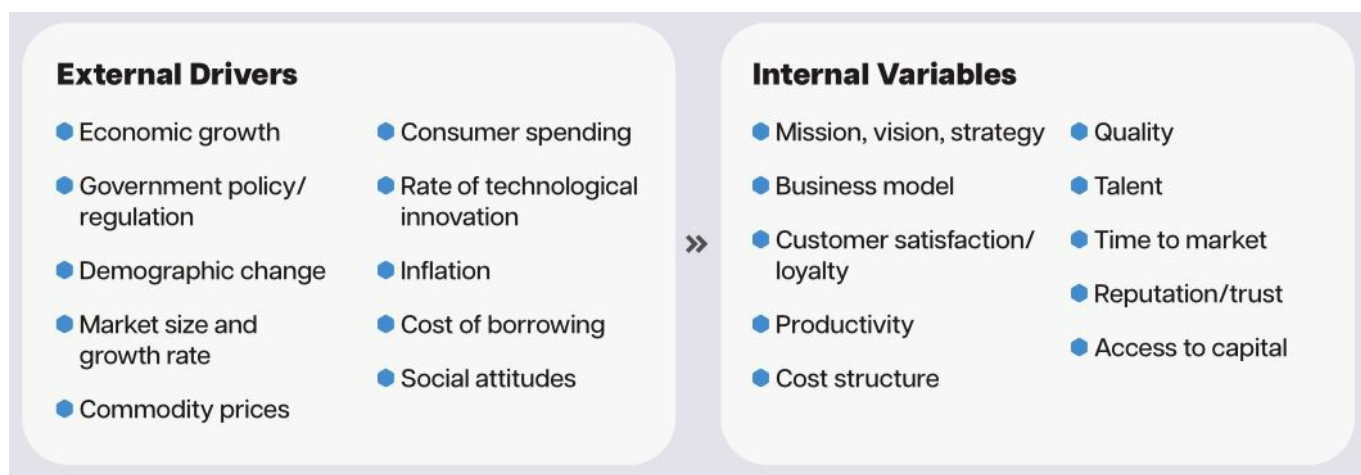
External Drivers

Economic growth

Government policy/ regulation

Demographic change

Market size and growth rate

Commodity prices

Consumer spending

Rate of technological innovation

Inflation

Cost of borrowing

Social attitudes

»

Internal Variables

Mission, vision, strategy

Business model

Customer satisfaction/ loyalty

Productivity

Cost structure

Quality

Talent

Time to market

Reputation/trust

Access to capital